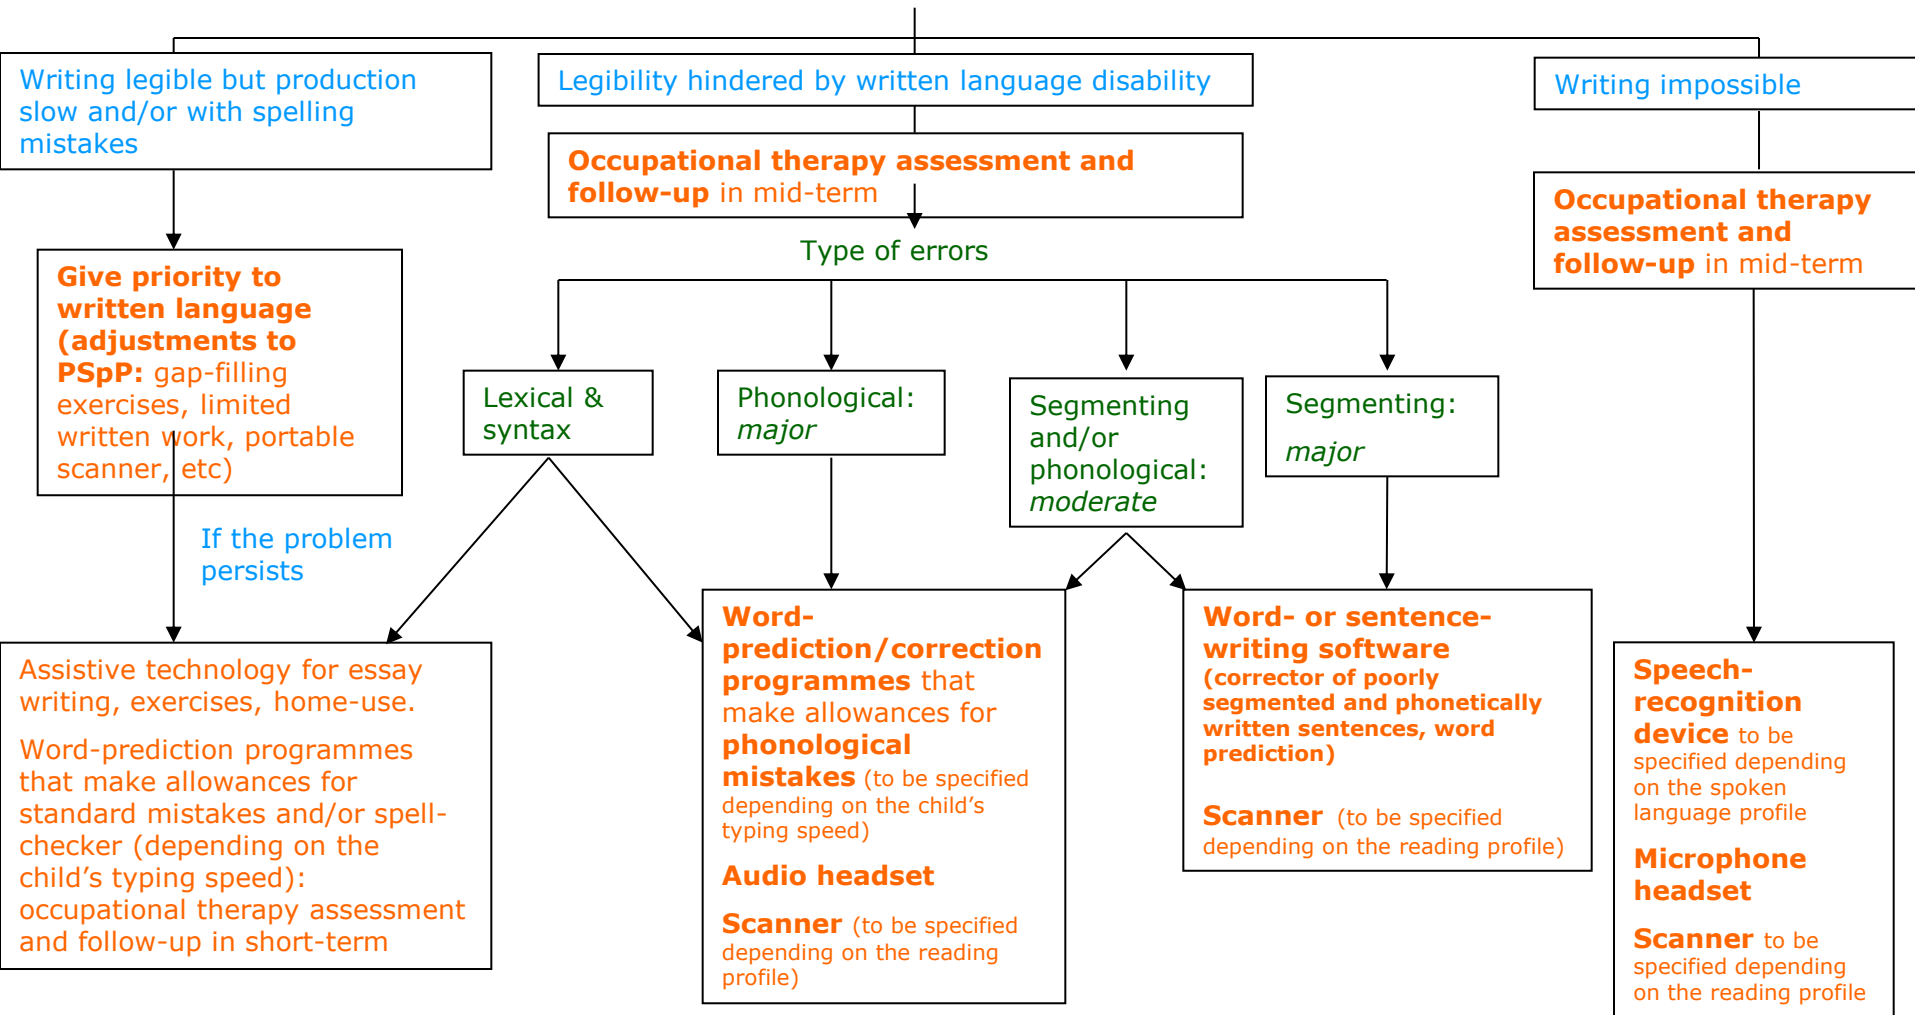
Writing legible but production slow and/or with spelling mistakes

Legibility hindered by written language disability

Writing impossible

Occupational therapy assessment and follow-up in mid-term

Occupational therapy assessment and follow-up in mid-term

Type of errors

Give priority to written language (adjustments to PSpP: gap-filling exercises, limited written work, portable scanner, etc)

Lexical & syntax

Phonological: major

Segmenting and/or phonological: moderate

Segmenting: major

If the problem persists

Assistive technology for essay writing, exercises, home-use.

Word-prediction programmes that make allowances for standard mistakes and/or spell-checker (depending on the child's typing speed): occupational therapy assessment and follow-up in short-term

Word-prediction/correction programmes that make allowances for phonological mistakes (to be specified depending on the child's typing speed)

Audio headset

Scanner (to be specified depending on the reading profile)

Word- or sentence-writing software (corrector of poorly segmented and phonetically written sentences, word prediction)

Scanner (to be specified depending on the reading profile)

Speech-recognition device to be specified depending on the spoken language profile

Microphone headset

Scanner to be specified depending on the reading profile